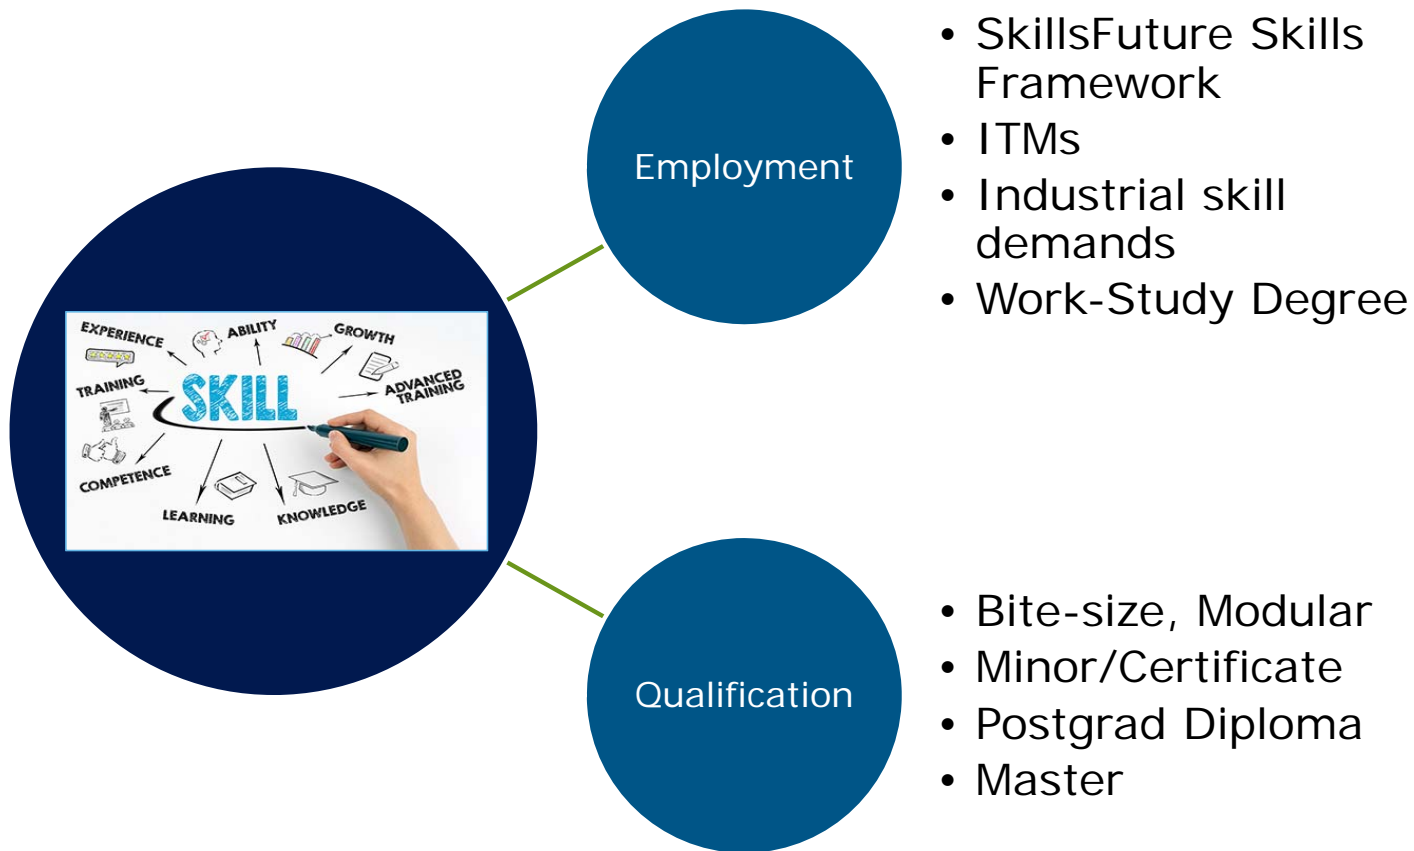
EXPERIENCE
ABILITY
GROWTH
TRAINING
SKILL
ADVANCED TRAINING
COMPETENCE
LEARNING
KNOWLEDGE

Employment

- SkillsFuture Skills Framework
- ITMs
- Industrial skill demands
- Work-Study Degree

Qualification

- Bite-size, Modular
- Minor/Certificate
- Postgrad Diploma
- Master